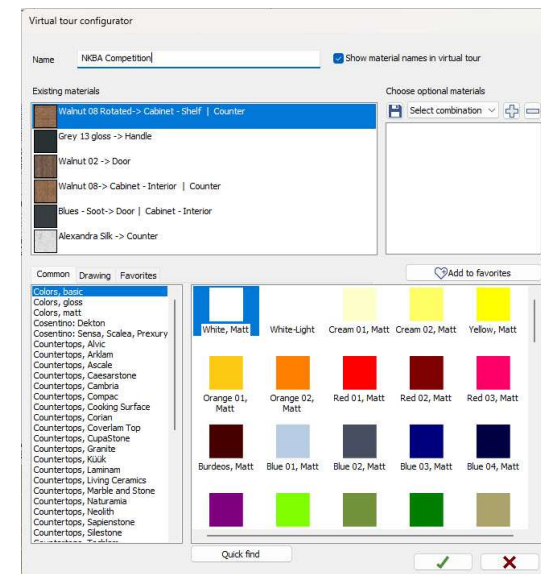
Virtual tour configurator

Name NKBA Competition

Show material names in virtual tour

Existing materials

Walnut 08 Rotated-> Cabinet - Shelf | Counter
Grey 13 gloss -> Handle
Walnut 02 -> Door
Walnut 08-> Cabinet - Interior | Counter
Blues - Soot-> Door | Cabinet - Interior
Alexandra Silk -> Counter

Choose optional materials

Select combination

Common Drawing Favorites

Add to favorites

Colors, basic
Colors, gloss
Colors, matt
Cosentino: Dekton
Cosentino: Sensa, Scalea, Prexury
Countertops, Alvic
Countertops, Arklam
Countertops, Ascale
Countertops, Caesarstone
Countertops, Cambria
Countertops, Compac
Countertops, Cooking Surface
Countertops, Corian
Countertops, Coverlam Top
Countertops, CupaStone
Countertops, Granite
Countertops, Kûûk
Countertops, Laminam
Countertops, Living Ceramics
Countertops, Marble and Stone
Countertops, Naturamia
Countertops, Neolith
Countertops, Sapienstone
Countertops, Silestone

White, Matt
White-Light
Cream 01, Matt
Cream 02, Matt
Yellow, Matt
Orange 01, Matt
Orange 02, Matt
Red 01, Matt
Red 02, Matt
Red 03, Matt
Burdeos, Matt
Blue 01, Matt
Blue 02, Matt
Blue 03, Matt
Blue 04, Matt

Quick find